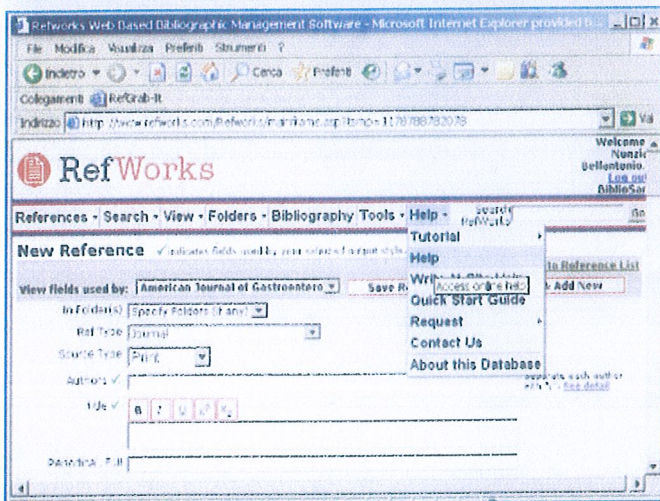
Refworks Web Based Bibliographic Management Software - Microsoft Internet Explorer provided b...

File Modifica Visualizza Preferiti Strumenti ?

Indietro Cerca Preferiti

Collegamenti RefGrab-It

Indirizzo http://www.refworks.com/Refworks/mainframe.asp?tsmp=1178788782078

Vai

RefWorks

Welcome Nunzio Bellentonio. Log out BiblioSar

References - Search - View - Folders - Bibliography Tools - Help - Search RefWorks Go

New Reference ✓ indicates fields used by your selected output style

to Reference List

View fields used by: American Journal of Gastroentero Save R

Add New

In Folder(s) Specify Folders (if any)

Ref Type Journal

Source Type Print

Authors ✓

Title ✓ B I U

Periodical, Full

Tutorial

Help

Write-N-Cite Help

Quick Start Guide

Request

Contact Us

About this Database

Access online help

separate each author ... See detail